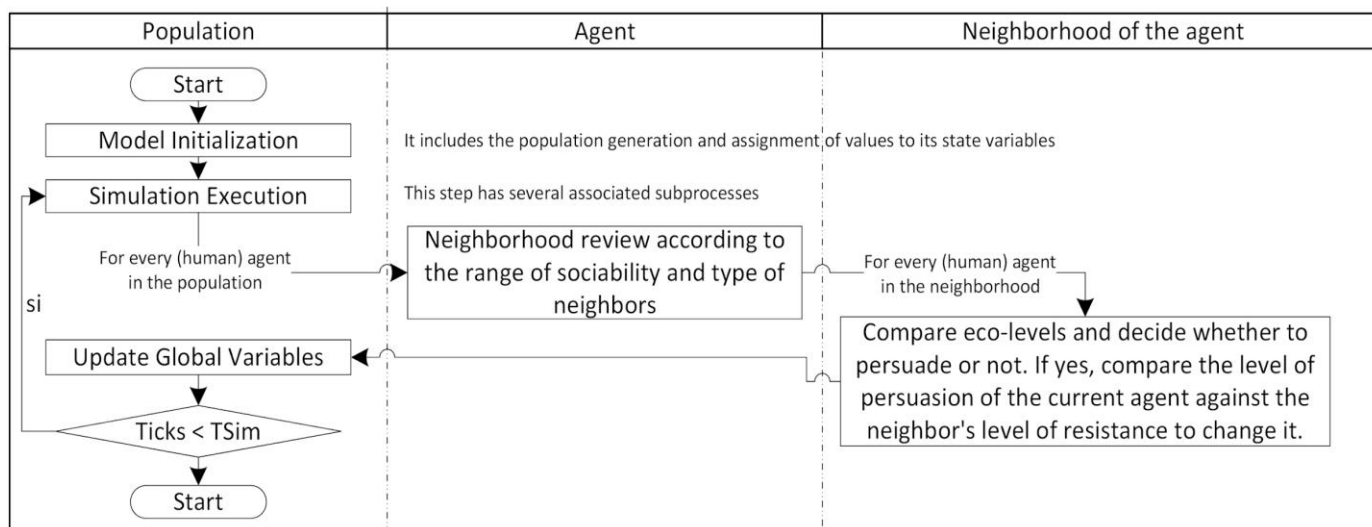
| Population | Agent | Neighborhood of the agent |
|---|---|---|

Start

Model Initialization

It includes the population generation and assignment of values to its state variables

Simulation Execution

This step has several associated subprocesses

For every (human) agent in the population

Neighborhood review according to the range of sociability and type of neighbors

For every (human) agent in the neighborhood

si

Compare eco-levels and decide whether to persuade or not. If yes, compare the level of persuasion of the current agent against the neighbor's level of resistance to change it.

Update Global Variables

Ticks < TSim

Start